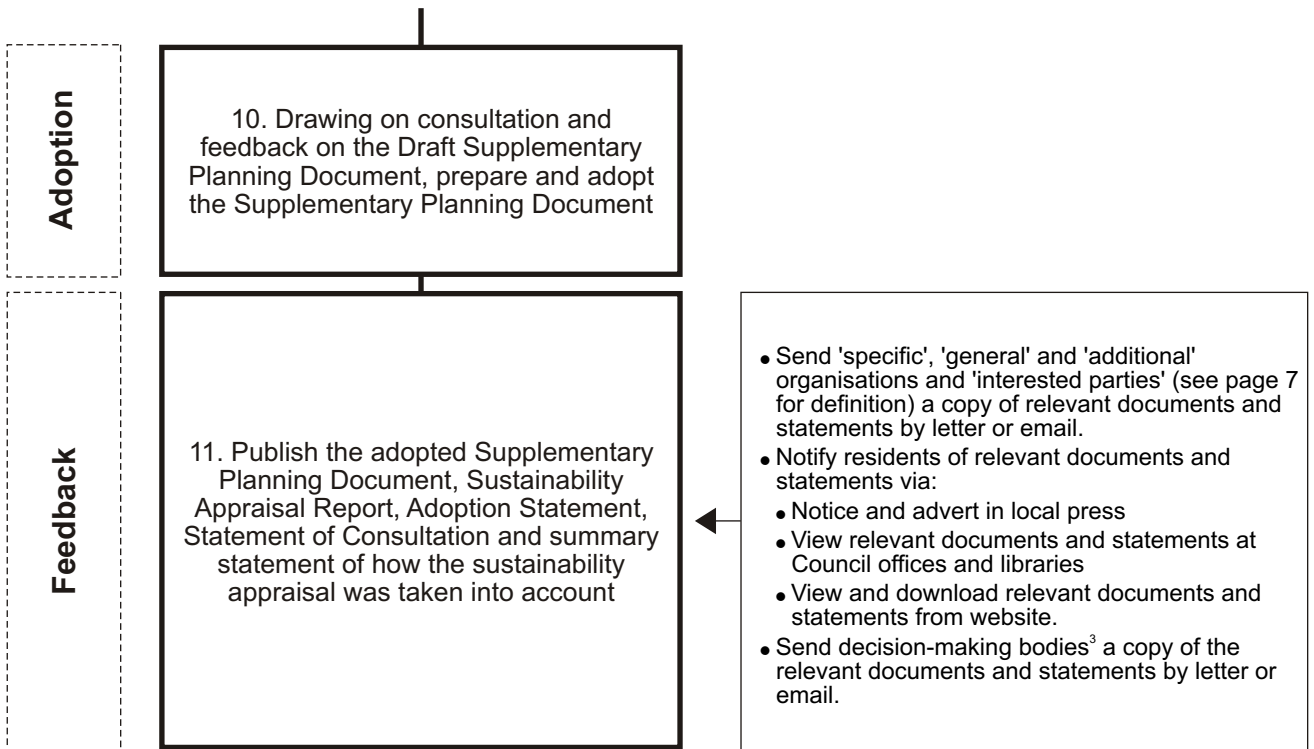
Adoption

10. Drawing on consultation and feedback on the Draft Supplementary Planning Document, prepare and adopt the Supplementary Planning Document

Feedback

11. Publish the adopted Supplementary Planning Document, Sustainability Appraisal Report, Adoption Statement, Statement of Consultation and summary statement of how the sustainability appraisal was taken into account

• Send 'specific', 'general' and 'additional' organisations and 'interested parties' (see page 7 for definition) a copy of relevant documents and statements by letter or email.
• Notify residents of relevant documents and statements via:
• Notice and advert in local press
• View relevant documents and statements at Council offices and libraries
• View and download relevant documents and statements from website.
• Send decision-making bodies$^3$ a copy of the relevant documents and statements by letter or email.